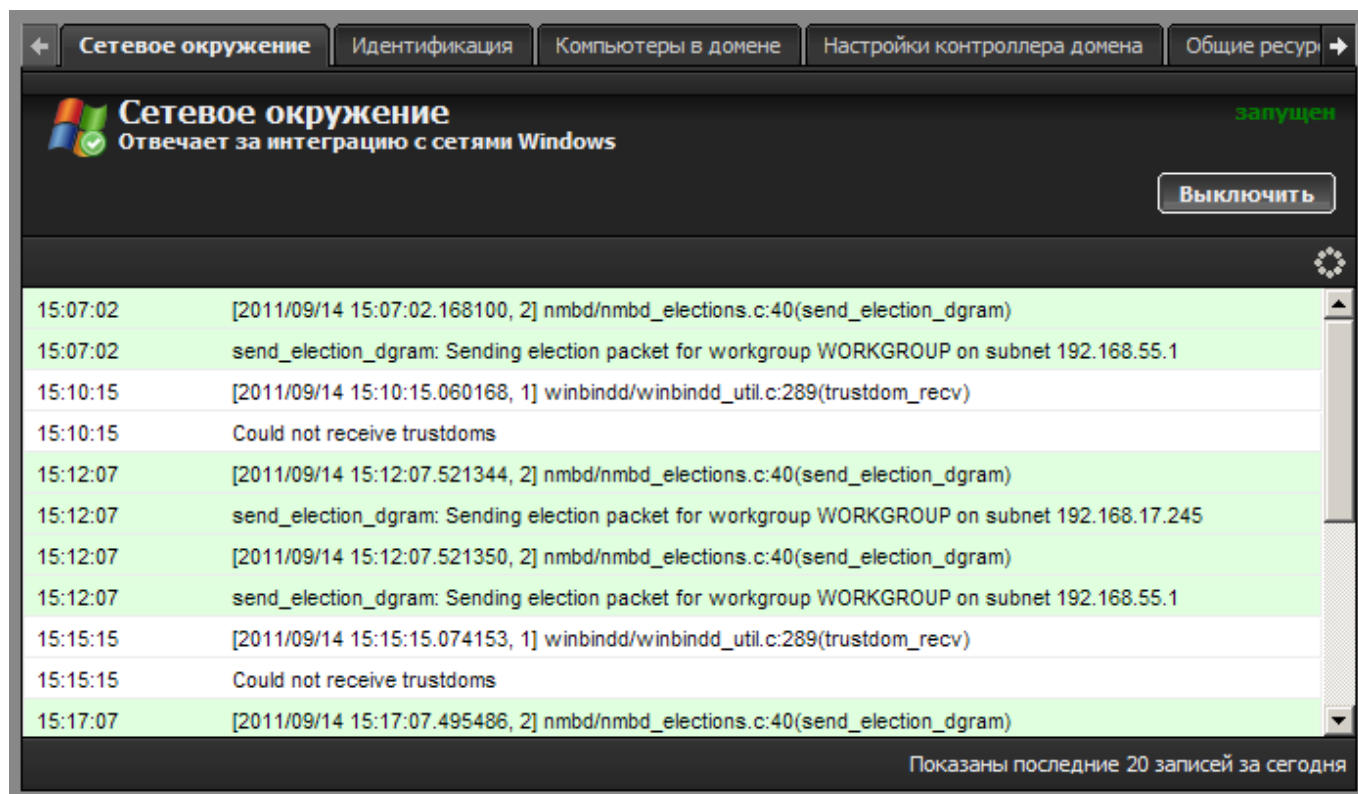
Сетевое окружение | Идентификация | Компьютеры в домене | Настройки контроллера домена | Общие ресур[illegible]

Сетевое окружение
Отвечает за интеграцию с сетями Windows

запущен

Выключить

| | |
|---|---|
| 15:07:02 | [2011/09/14 15:07:02.168100, 2] nmbd/nmbd_elections.c:40(send_election_dgram) |
| 15:07:02 | send_election_dgram: Sending election packet for workgroup WORKGROUP on subnet 192.168.55.1 |
| 15:10:15 | [2011/09/14 15:10:15.060168, 1] winbindd/winbindd_util.c:289(trustdom_recv) |
| 15:10:15 | Could not receive trustdoms |
| 15:12:07 | [2011/09/14 15:12:07.521344, 2] nmbd/nmbd_elections.c:40(send_election_dgram) |
| 15:12:07 | send_election_dgram: Sending election packet for workgroup WORKGROUP on subnet 192.168.17.245 |
| 15:12:07 | [2011/09/14 15:12:07.521350, 2] nmbd/nmbd_elections.c:40(send_election_dgram) |
| 15:12:07 | send_election_dgram: Sending election packet for workgroup WORKGROUP on subnet 192.168.55.1 |
| 15:15:15 | [2011/09/14 15:15:15.074153, 1] winbindd/winbindd_util.c:289(trustdom_recv) |
| 15:15:15 | Could not receive trustdoms |
| 15:17:07 | [2011/09/14 15:17:07.495486, 2] nmbd/nmbd_elections.c:40(send_election_dgram) |

Показаны последние 20 записей за сегодня